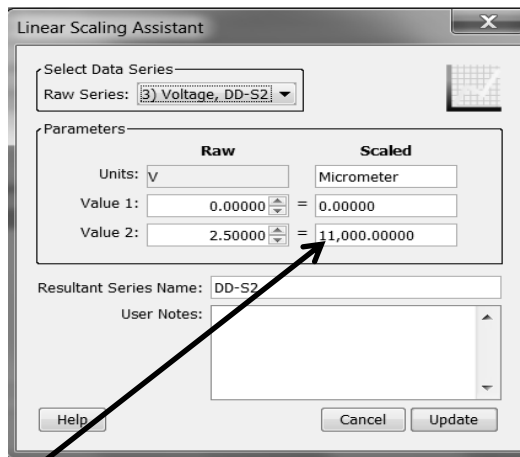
Linear Scaling Assistant

Select Data Series
Raw Series: 3) Voltage, DD-S2

Parameters

| | Raw | | Scaled |
|---|---|---|---|
| Units: | V | | Micrometer |
| Value 1: | 0.00000 | = | 0.00000 |
| Value 2: | 2.50000 | = | 11,000.00000 |

Resultant Series Name: DD-S2
User Notes:

Help
Cancel
Update